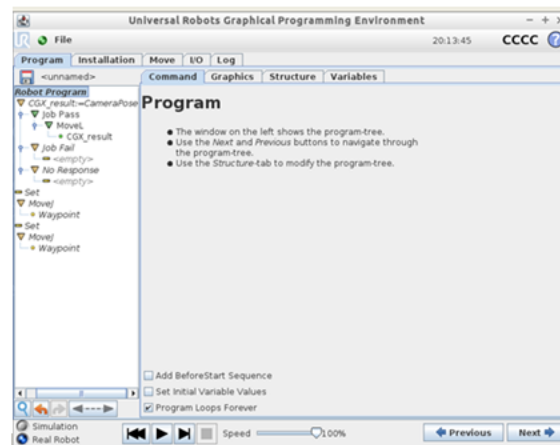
Universal Robots Graphical Programming Environment

File

20:13:45 CCCC

Program | Installation | Move | I/O | Log

<unnamed>

Command | Graphics | Structure | Variables

Robot Program
CGX_result:=CameraPose
Job Pass
MoveL
CGX_result
Job Fail
<empty>
No Response
<empty>
Set
MoveJ
Waypoint
Set
MoveJ
Waypoint

Program

• The window on the left shows the program-tree.
• Use the Next and Previous buttons to navigate through the program-tree.
• Use the Structure-tab to modify the program-tree.

Add BeforeStart Sequence
Set Initial Variable Values
Program Loops Forever

Simulation
Real Robot

Speed 100%

Previous

Next